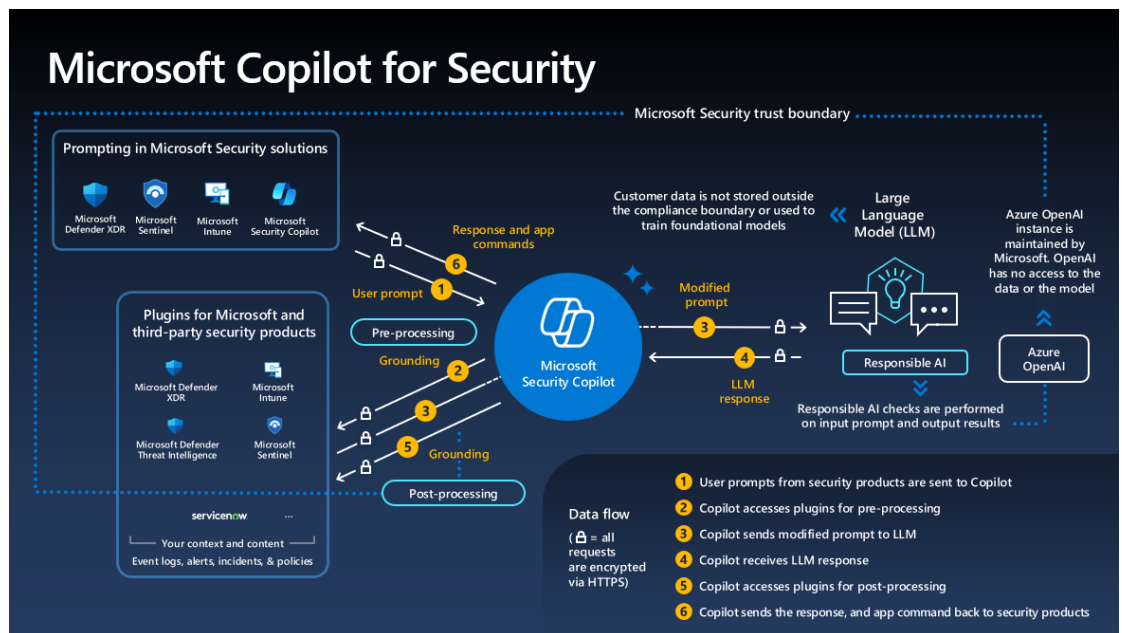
Microsoft Copilot for Security

Microsoft Security trust boundary

Prompting in Microsoft Security solutions

Microsoft Defender XDR
Microsoft Sentinel
Microsoft Intune
Microsoft Security Copilot

Response and app commands
6
User prompt 1
Pre-processing
Grounding 2
3
5
Grounding
Post-processing

Plugins for Microsoft and third-party security products

Microsoft Defender XDR
Microsoft Intune
Microsoft Defender Threat Intelligence
Microsoft Sentinel

servicenow ...

Your context and content
Event logs, alerts, incidents, & policies

Microsoft Security Copilot

Modified prompt
3
4
LLM response

Customer data is not stored outside the compliance boundary or used to train foundational models

Large Language Model (LLM)

Responsible AI

Responsible AI checks are performed on input prompt and output results

Azure OpenAI instance is maintained by Microsoft. OpenAI has no access to the data or the model

Azure OpenAI

Data flow
( = all requests are encrypted via HTTPS)

1 User prompts from security products are sent to Copilot
2 Copilot accesses plugins for pre-processing
3 Copilot sends modified prompt to LLM
4 Copilot receives LLM response
5 Copilot accesses plugins for post-processing
6 Copilot sends the response, and app command back to security products